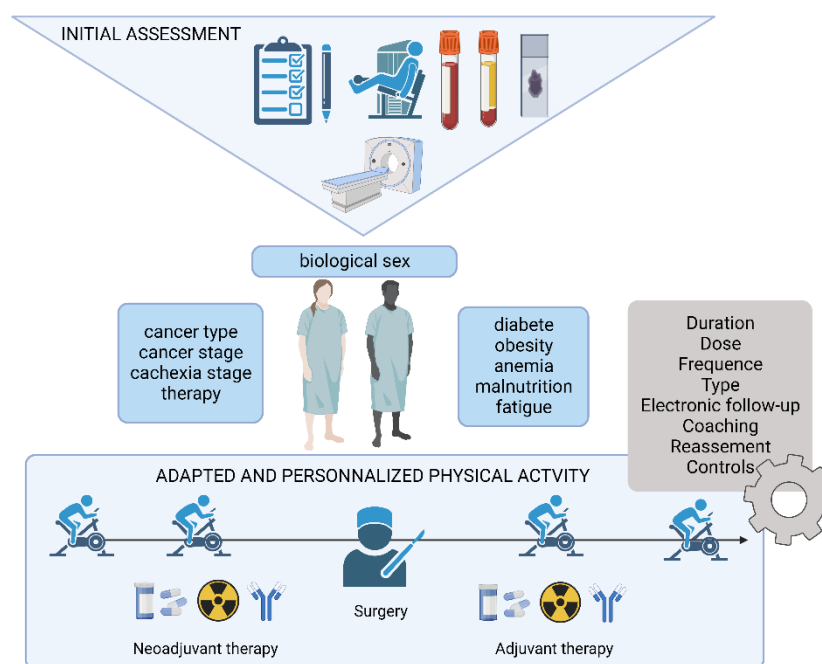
INITIAL ASSESSMENT

biological sex

cancer type
cancer stage
cachexia stage
therapy

diabete
obesity
anemia
malnutrition
fatigue

Duration
Dose
Frequence
Type
Electronic follow-up
Coaching
Reassement
Controls

ADAPTED AND PERSONNALIZED PHYSICAL ACTVITY

Surgery

Neoadjuvant therapy

Adjuvant therapy